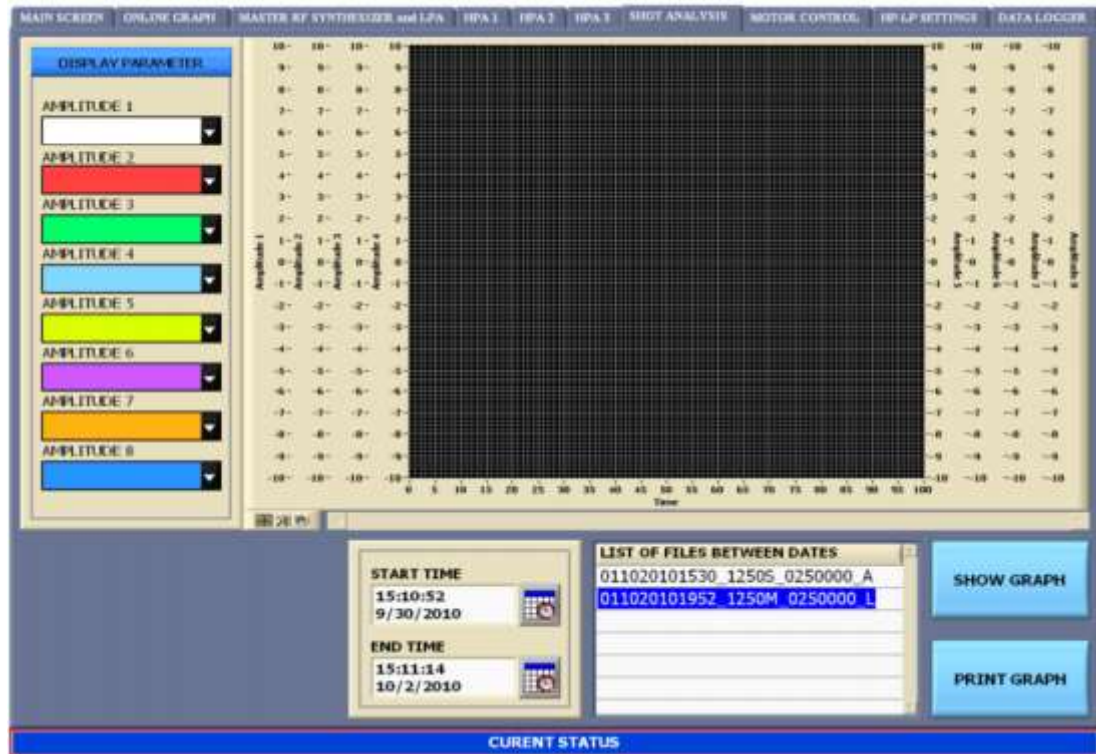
MAIN SCREEN | ONLINE GRAPH | MASTER RF SYNTHESIZER and LPA | HPA 1 | HPA 2 | HPA 3 | SHOT ANALYSIS | MOTOR CONTROL | HP-LP SETTINGS | DATA LOGGER

DISPLAY PARAMETER

AMPLITUDE 1

AMPLITUDE 2

AMPLITUDE 3

AMPLITUDE 4

AMPLITUDE 5

AMPLITUDE 6

AMPLITUDE 7

AMPLITUDE 8

10 9 8 7 6 5 4 3 2 1 0 -1 -2 -3 -4 -5 -6 -7 -8 -9 -10

Amplitude 1 Amplitude 2 Amplitude 3 Amplitude 4

0 5 10 15 20 25 30 35 40 45 50 55 60 65 70 75 80 85 90 95 100

Time

Amplitude 5 Amplitude 6 Amplitude 7 Amplitude 8

START TIME
15:10:52
9/30/2010

END TIME
15:11:14
10/2/2010

LIST OF FILES BETWEEN DATES
011020101530_1250S_0250000_A
011020101952_1250M_0250000_L

SHOW GRAPH

PRINT GRAPH

CURENT STATUS